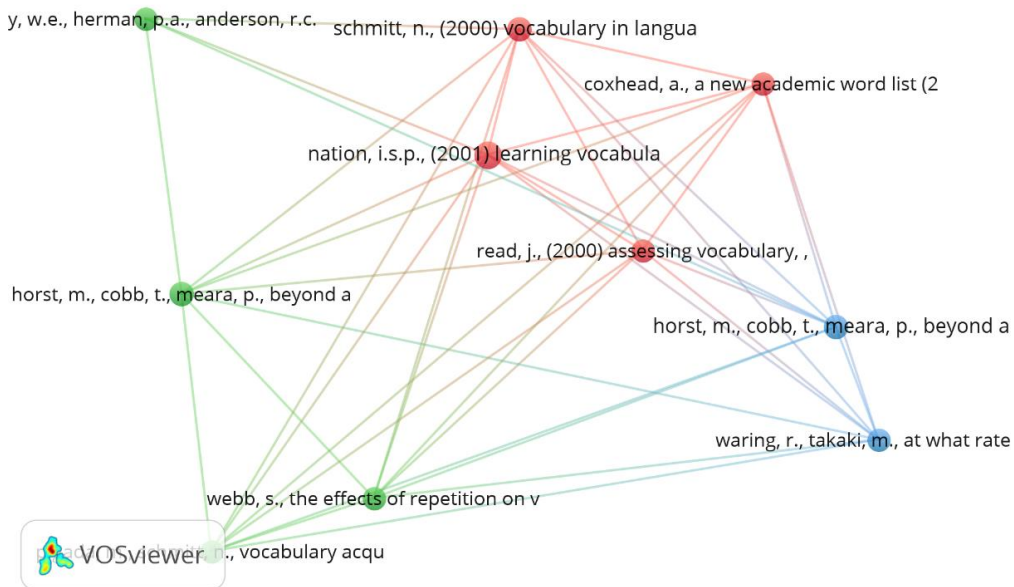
y, w.e., herman, p.a., anderson, r.c.

schmitt, n., (2000) vocabulary in langua

coxhead, a., a new academic word list (2

nation, i.s.p., (2001) learning vocabula

read, j., (2000) assessing vocabulary, ,

horst, m., cobb, t., meara, p., beyond a

horst, m., cobb, t., meara, p., beyond a

waring, r., takaki, m., at what rate

webb, s., the effects of repetition on v

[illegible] n., vocabulary acqu

VOSviewer